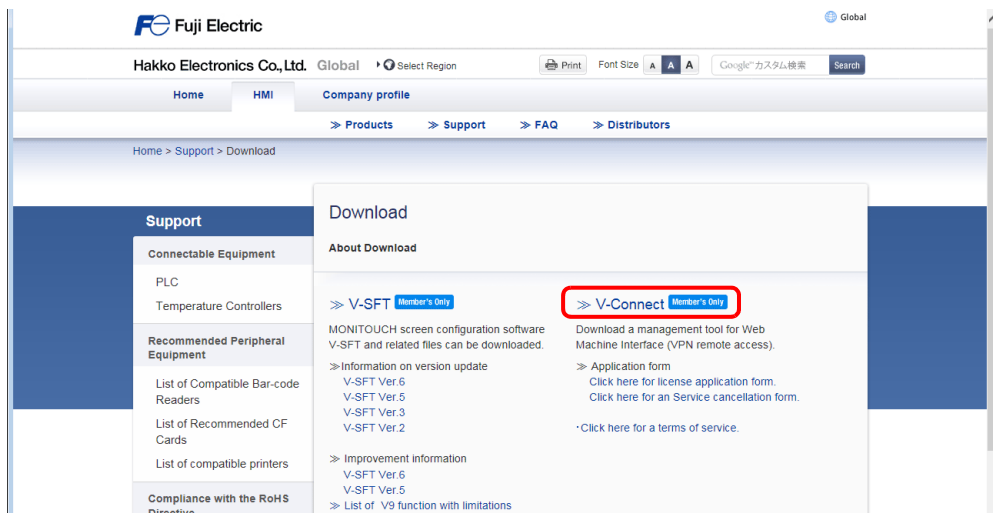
Fuji Electric

Global

Hakko Electronics Co., Ltd. Global

Select Region

Print Font Size A A A

Google™カスタム検索 Search

Home HMI Company profile

≫ Products ≫ Support ≫ FAQ ≫ Distributors

Home > Support > Download

Support

Connectable Equipment

PLC

Temperature Controllers

Recommended Peripheral Equipment

List of Compatible Bar-code Readers

List of Recommended CF Cards

List of compatible printers

Compliance with the RoHS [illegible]

Download

About Download

≫ V-SFT Member's Only

MONITOUCH screen configuration software V-SFT and related files can be downloaded.

≫Information on version update

V-SFT Ver.6

V-SFT Ver.5

V-SFT Ver.3

V-SFT Ver.2

≫ Improvement information

V-SFT Ver.6

V-SFT Ver.5

≫ List of V9 function with limitations

≫ V-Connect Member's Only

Download a management tool for Web Machine Interface (VPN remote access).

≫ Application form

Click here for license application form.

Click here for an Service cancellation form.

・Click here for a terms of service.